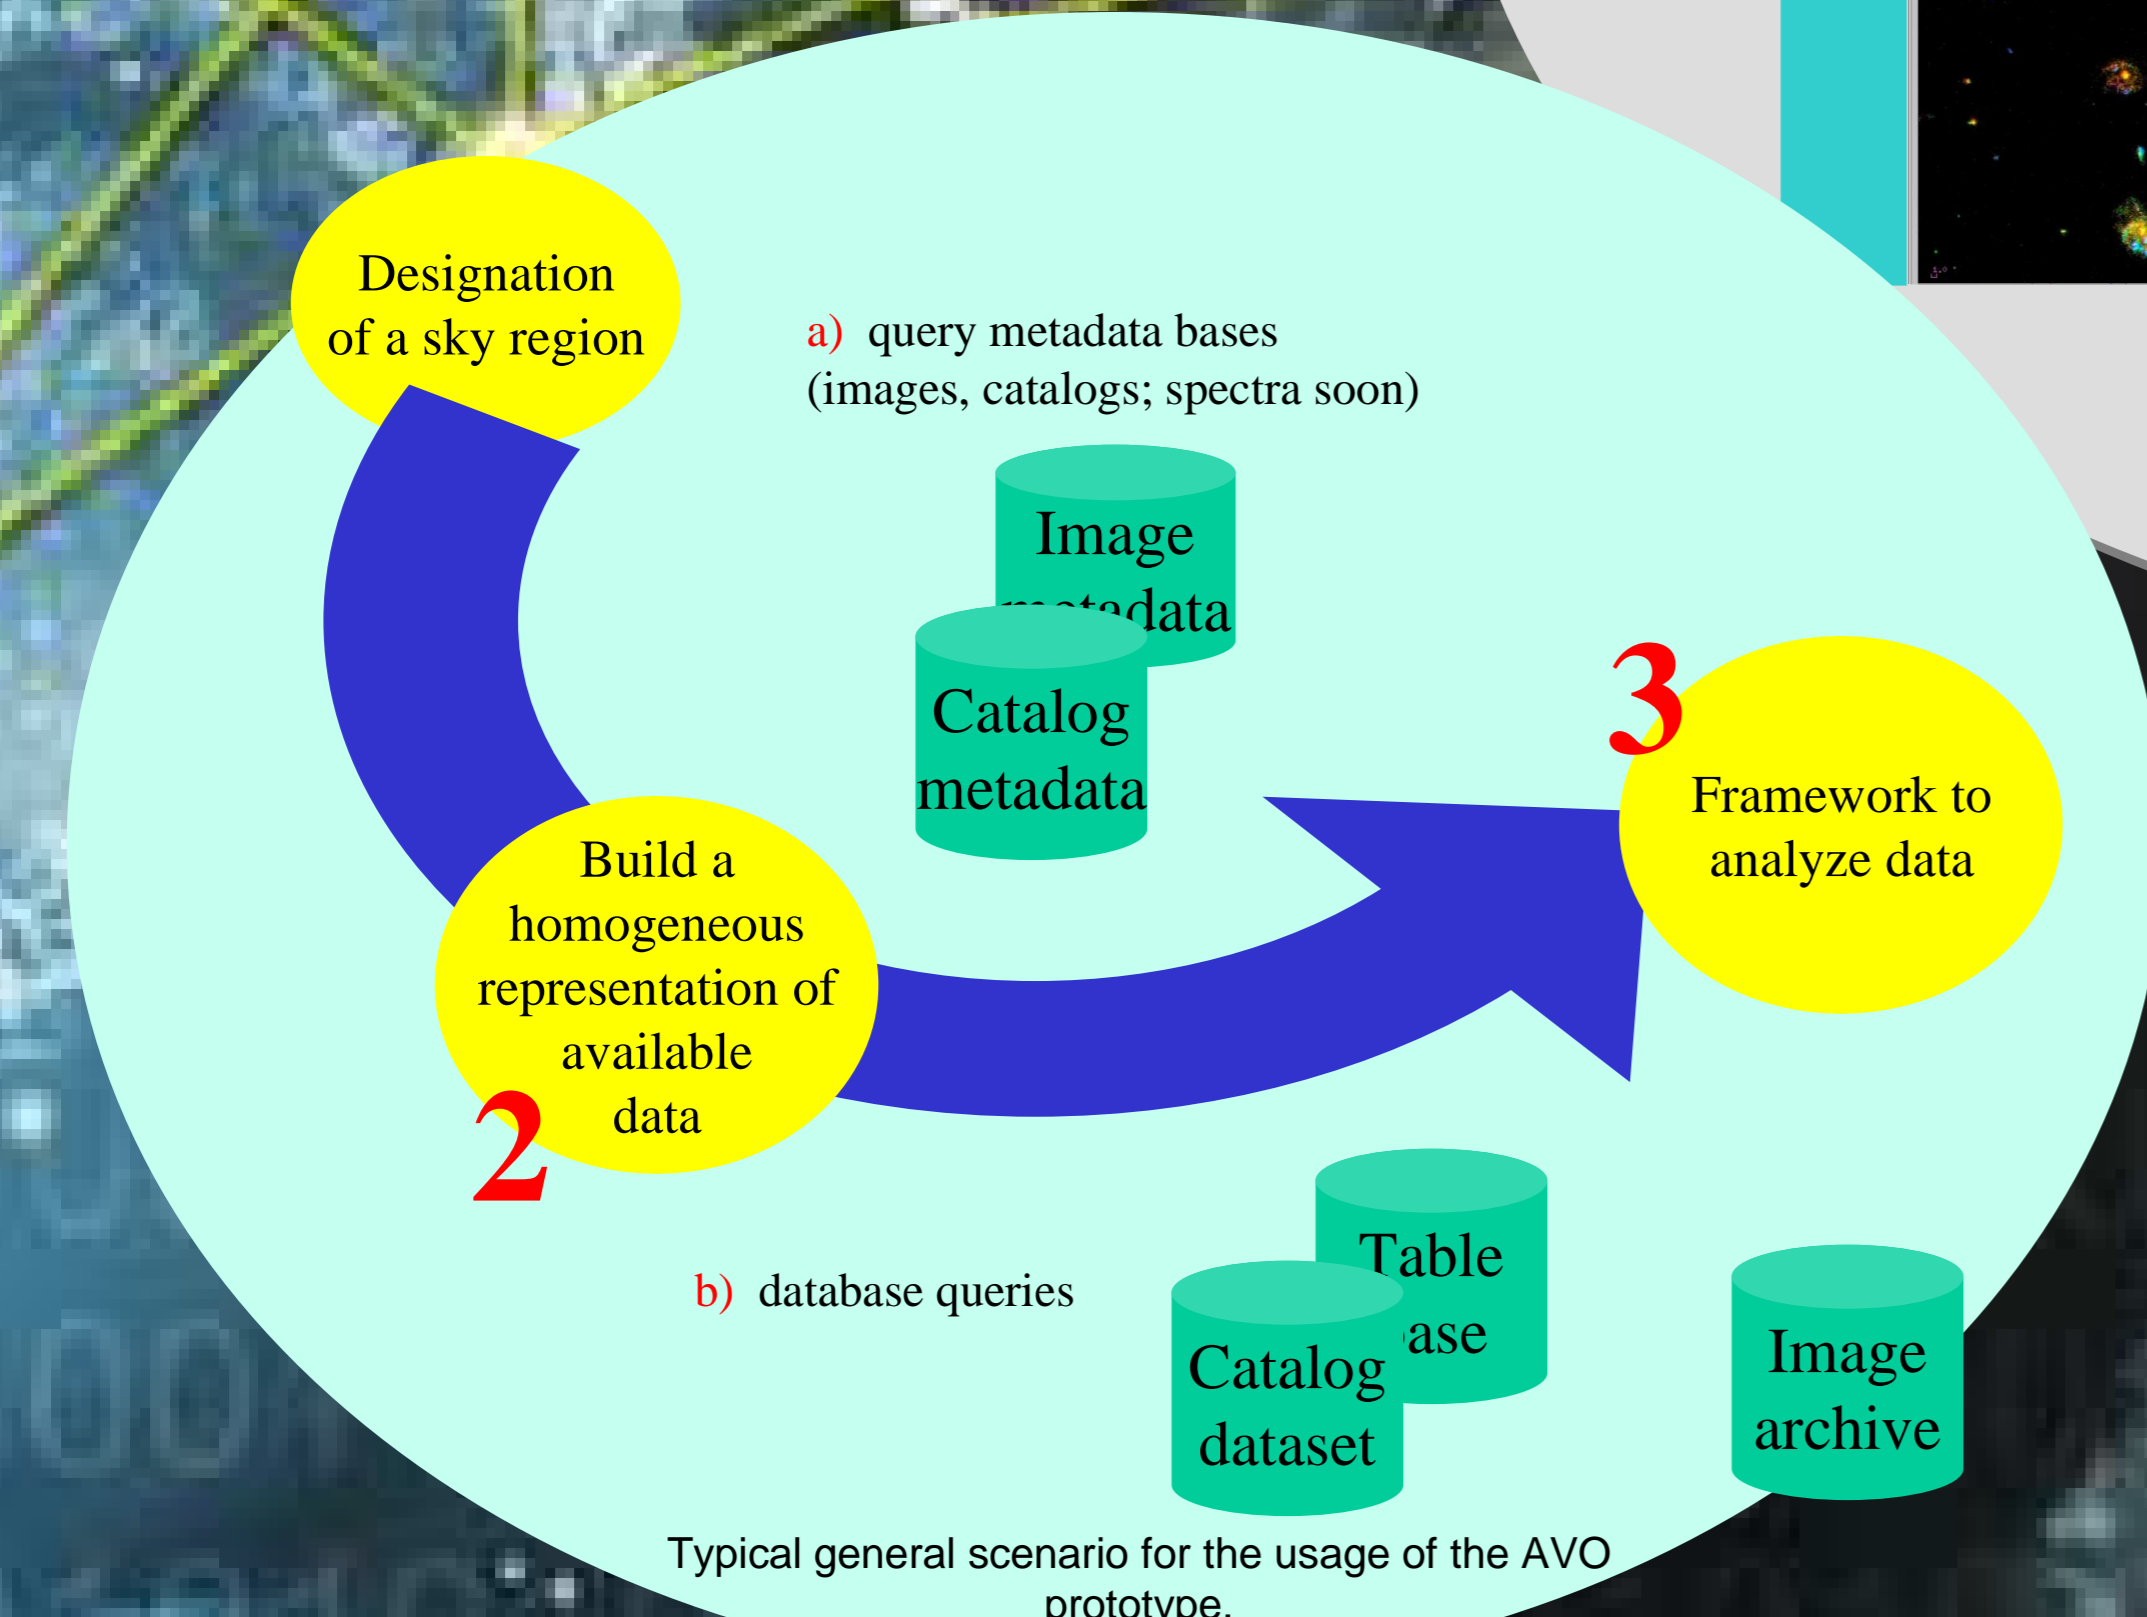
Designation of a sky region

a) query metadata bases (images, catalogs; spectra soon)

Image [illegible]

Catalog metadata

3

Framework to analyze data

Build a homogeneous representation of available data

2

b) database queries

Table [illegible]ase

Catalog dataset

Image archive

Typical general scenario for the usage of the AVO prototype.